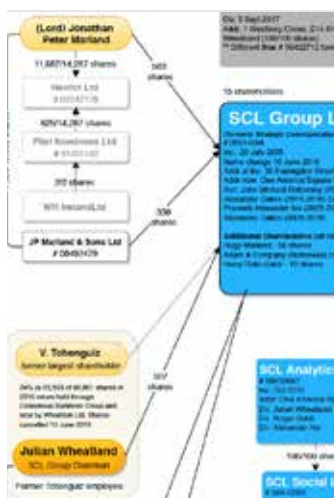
(Lord) Jonathan Peter Morland

11,687/14,287 shares

Havnor Ltd
# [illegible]

925/14,287 shares

Pitel Bowsmore Ltd
# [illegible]

3/3 shares

WH Ireland Ltd

JP Morland & Sons Ltd
# 08493179

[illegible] shares

336 shares

Dis: 5 Sept 2017
Addr: 1 Westferry Circus, E14 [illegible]
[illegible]
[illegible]

15 shareholders

SCL Group L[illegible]
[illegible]
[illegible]
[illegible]
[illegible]
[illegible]
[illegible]
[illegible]
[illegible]
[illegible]
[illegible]
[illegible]

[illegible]
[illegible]
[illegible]
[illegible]

V. Tchenguiz
former largest shareholder

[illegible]
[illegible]
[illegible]
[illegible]

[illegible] shares

Julian Wheatland
SCL Group Chairman

Former Tchenguiz employee

SCL Analytics
# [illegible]
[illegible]
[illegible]
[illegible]
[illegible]

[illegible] shares

SCL Social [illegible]
# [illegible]